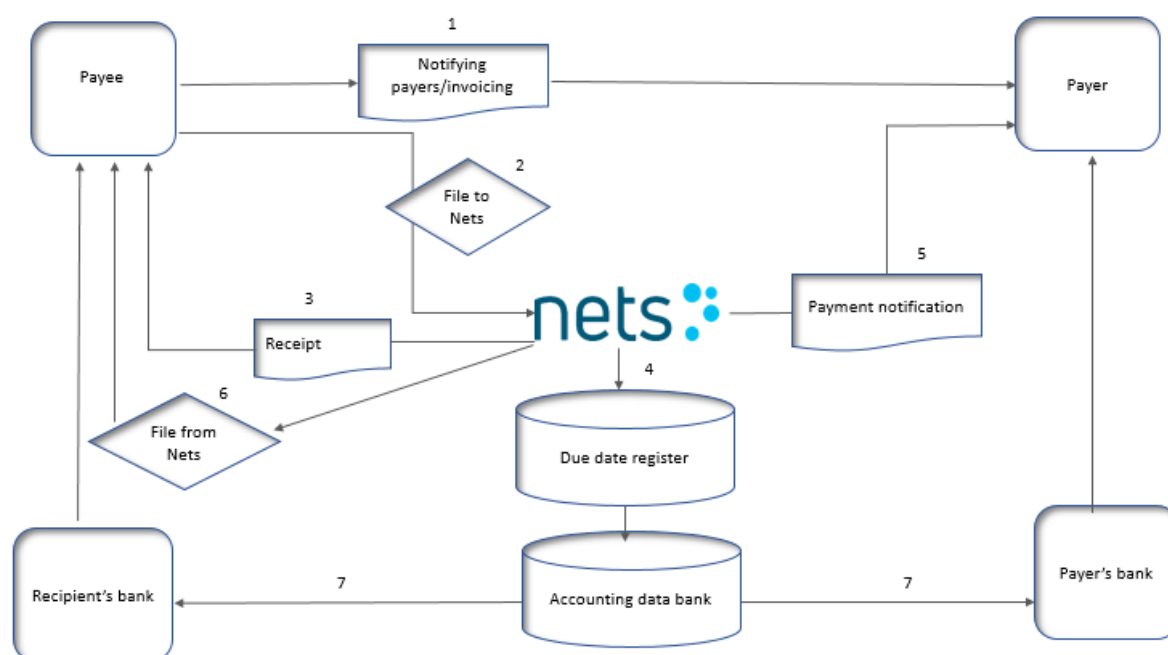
Payee

1

Notifying payers/invoicing

Payer

2

File to Nets

5

3

nets

Payment notification

Receipt

4

6

File from Nets

Due date register

Recipient's bank

7

Accounting data bank

7

Payer's bank